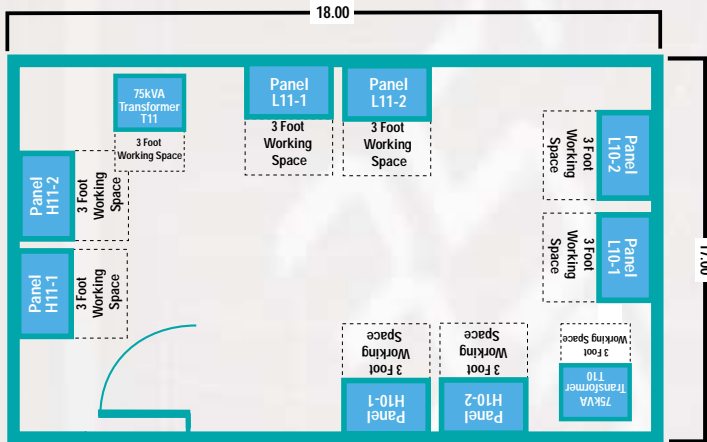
18.00

75kVA Transformer T11

3 Foot Working Space

Panel L11-1

3 Foot Working Space

Panel L11-2

3 Foot Working Space

Panel H11-2

3 Foot Working Space

Panel H11-1

3 Foot Working Space

Panel L10-2

3 Foot Working Space

Panel L10-1

3 Foot Working Space

17.00

3 Foot Working Space

Panel H10-1

3 Foot Working Space

Panel H10-2

3 Foot Working Space

75kVA Transformer T10